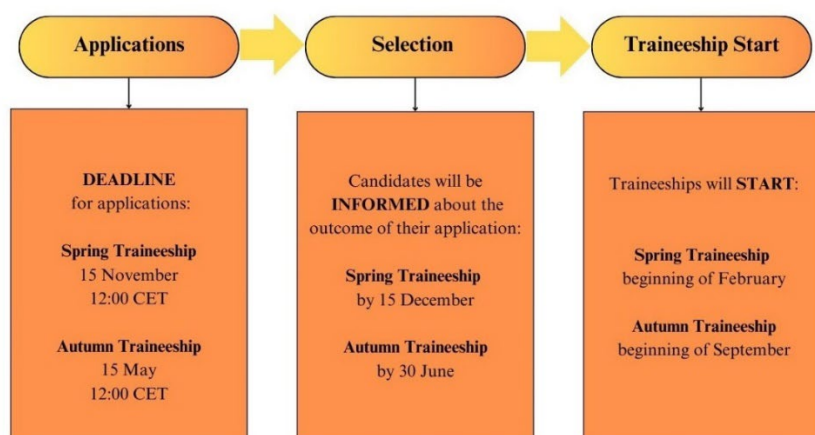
Applications

Selection

Traineeship Start

DEADLINE
for applications:

Spring Traineeship
15 November
12:00 CET

Autumn Traineeship
15 May
12:00 CET

Candidates will be INFORMED about the outcome of their application:

Spring Traineeship
by 15 December

Autumn Traineeship
by 30 June

Traineeships will START:

Spring Traineeship
beginning of February

Autumn Traineeship
beginning of September